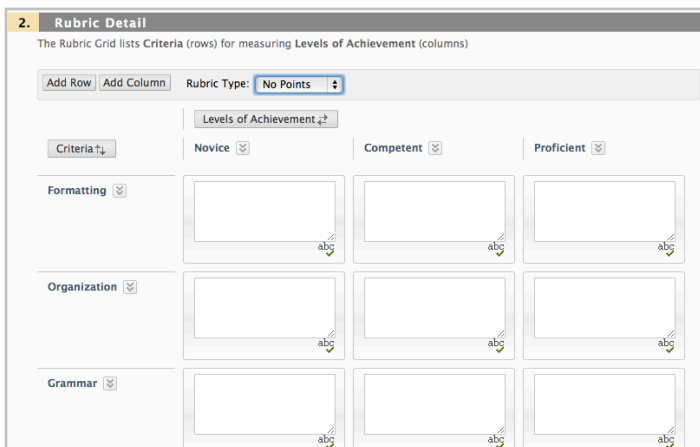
2. Rubric Detail

The Rubric Grid lists **Criteria** (rows) for measuring **Levels of Achievement** (columns)

Add Row | Add Column | Rubric Type: No Points

Levels of Achievement

| Criteria | Novice | Competent | Proficient |
|---|---|---|---|
| Formatting | abc | abc | abc |
| Organization | abc | abc | abc |
| Grammar | abc | abc | abc |